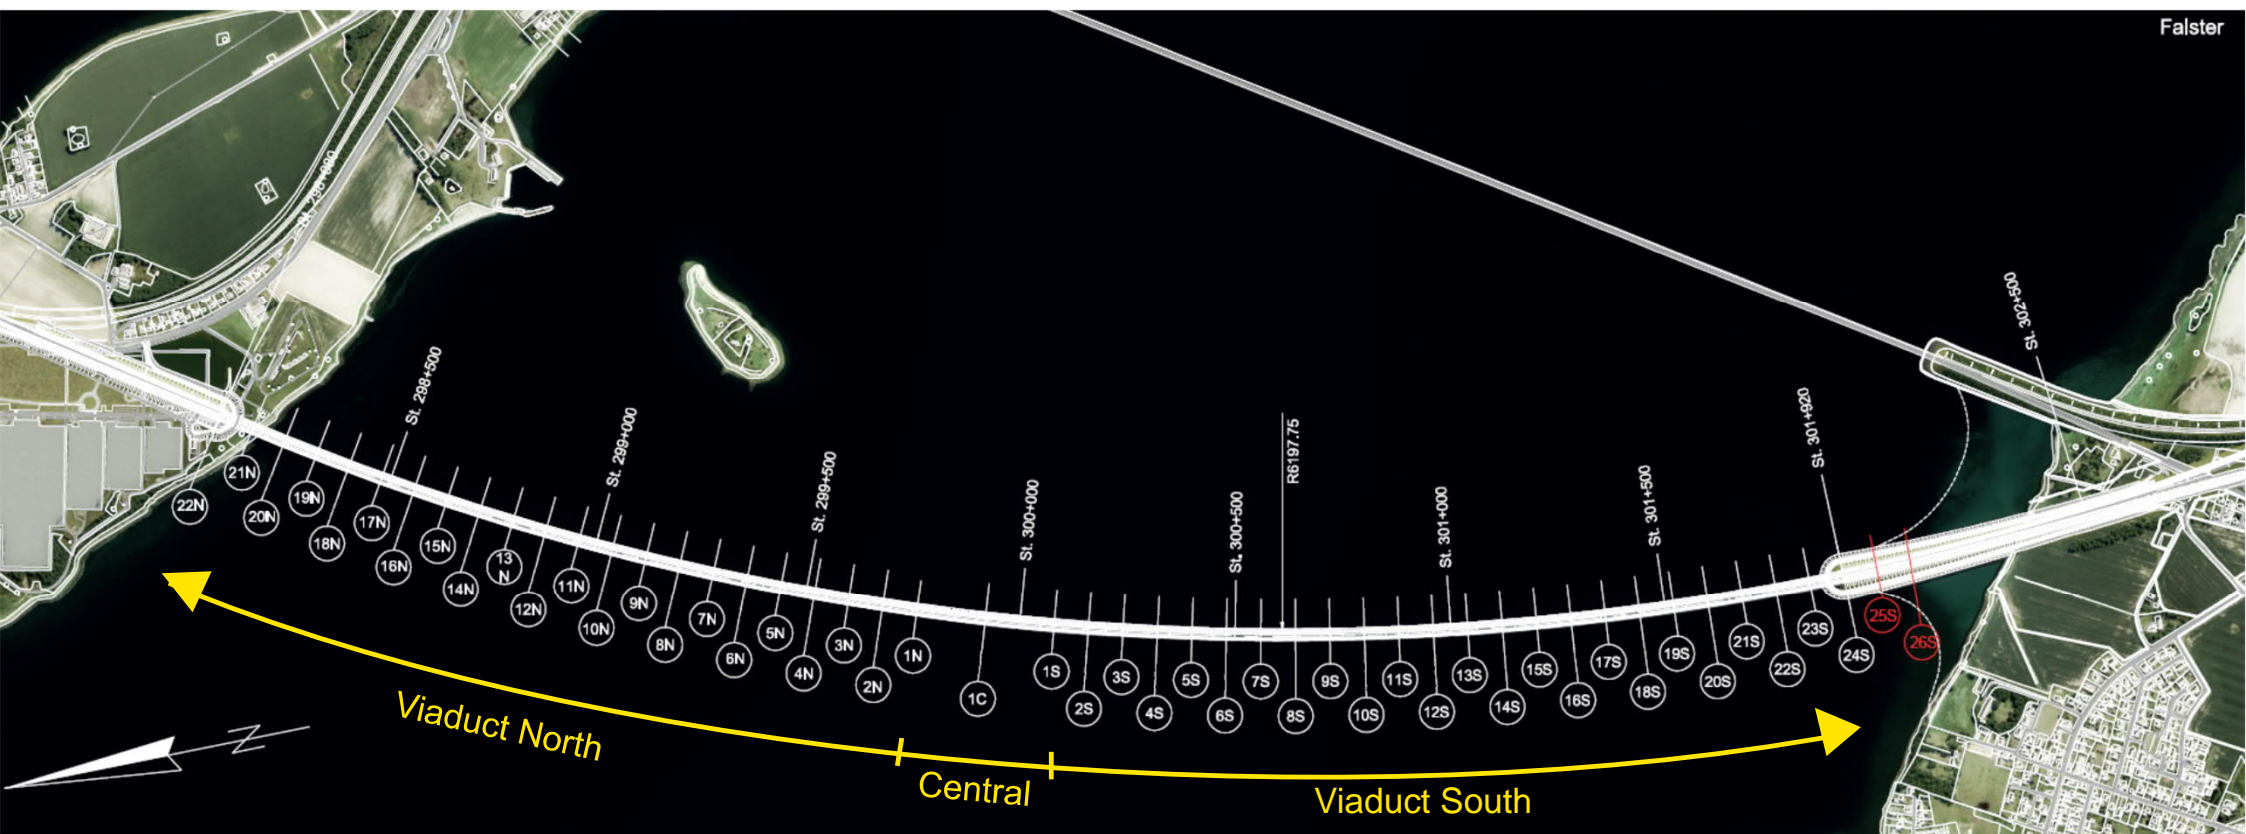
Falster

St. 298+000

St. 298+500

St. 299+000

St. 299+500

St. 300+000

St. 300+500

R6197.75

St. 301+000

St. 301+500

St. 301+920

St. 302+500

22N 21N 20N 19N 18N 17N 16N 15N 14N 13 N 12N 11N 10N 9N 8N 7N 6N 5N 4N 3N 2N 1N 1C 1S 2S 3S 4S 5S 6S 7S 8S 9S 10S 11S 12S 13S 14S 15S 16S 17S 18S 19S 20S 21S 22S 23S 24S 25S 26S

Viaduct North

Central

Viaduct South